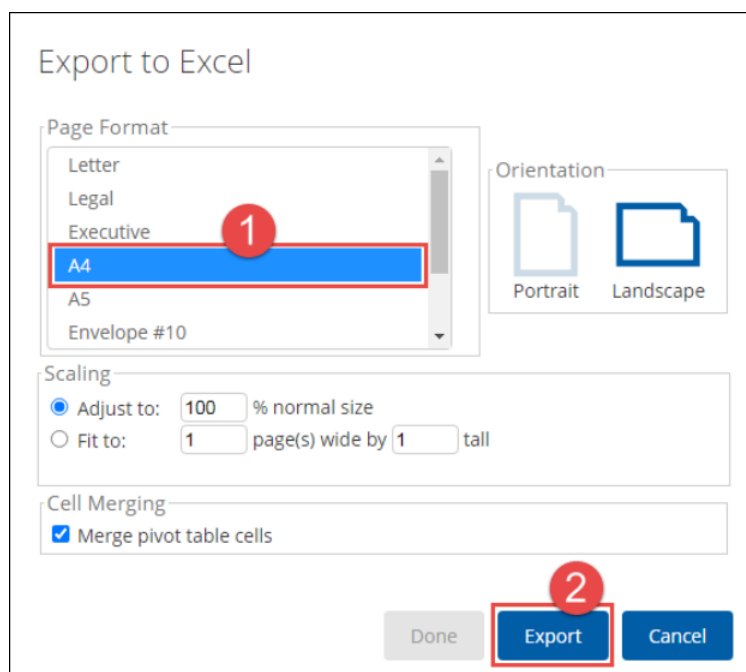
Export to Excel

Page Format
Letter
Legal
Executive
A4
A5
Envelope #10

1

Orientation
Portrait
Landscape

Scaling
Adjust to: 100 % normal size
Fit to: 1 page(s) wide by 1 tall

Cell Merging
Merge pivot table cells

2

Done
Export
Cancel